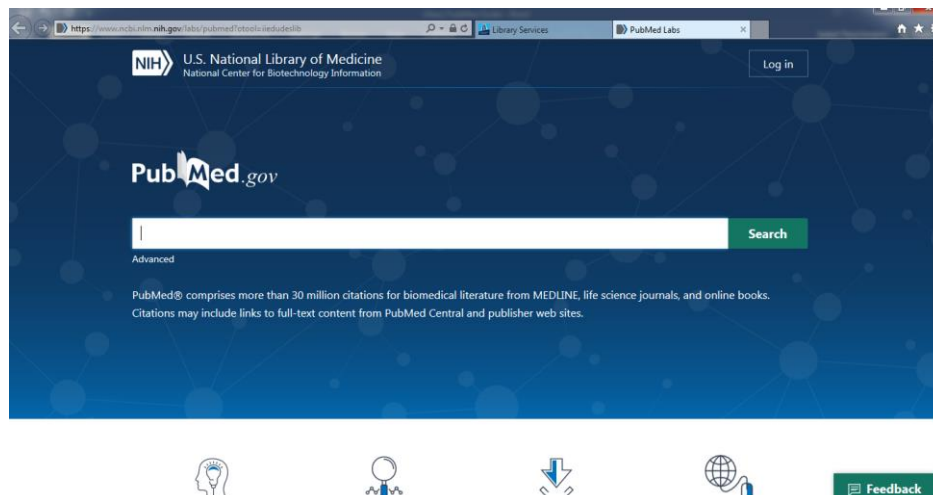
https://www.ncbi.nlm.nih.gov/labs/pubmed?otool=iedudeslib

Library Services

PubMed Labs

NIH U.S. National Library of Medicine
National Center for Biotechnology Information

Log in

PubMed.gov

Search

Advanced

PubMed® comprises more than 30 million citations for biomedical literature from MEDLINE, life science journals, and online books. Citations may include links to full-text content from PubMed Central and publisher web sites.

Feedback